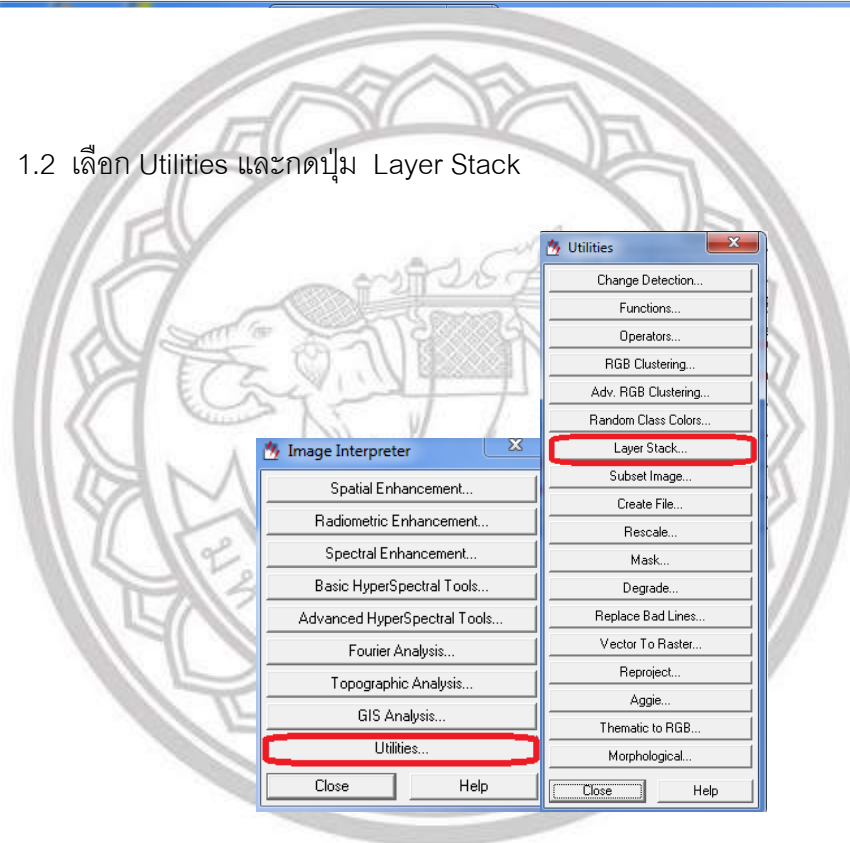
1.2 เลือก Utilities และกดปุ่ม Layer Stack

Image Interpreter
Spatial Enhancement...
Radiometric Enhancement...
Spectral Enhancement...
Basic HyperSpectral Tools...
Advanced HyperSpectral Tools...
Fourier Analysis...
Topographic Analysis...
GIS Analysis...
Utilities...
Close
Help

Utilities
Change Detection...
Functions...
Operators...
RGB Clustering...
Adv. RGB Clustering...
Random Class Colors...
Layer Stack...
Subset Image...
Create File...
Rescale...
Mask...
Degrade...
Replace Bad Lines...
Vector To Raster...
Reproject...
Aggie...
Thematic to RGB...
Morphological...
Close
Help